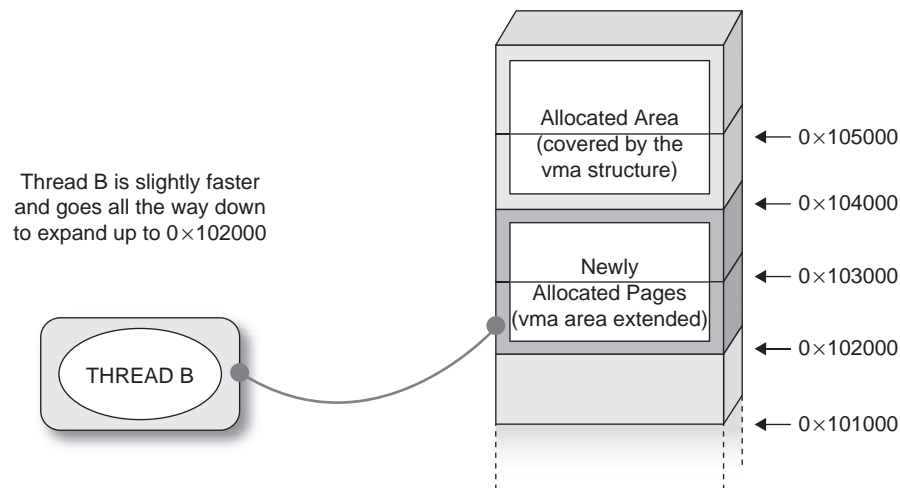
Thread B is slightly faster and goes all the way down to expand up to 0×102000

THREAD B

Allocated Area (covered by the vma structure)

Newly Allocated Pages (vma area extended)

0×105000

0×104000

0×103000

0×102000

0×101000